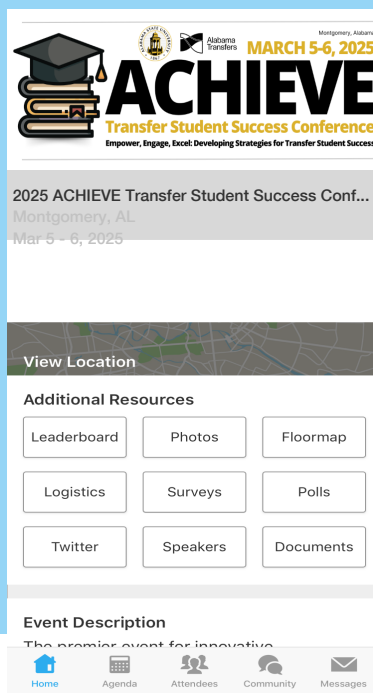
Alabama Transfers

Montgomery, Alabama

MARCH 5-6, 2025

ACHIEVE

Transfer Student Success Conference

Empower, Engage, Excel: Developing Strategies for Transfer Student Success

2025 ACHIEVE Transfer Student Success Conf...

Montgomery, AL

Mar 5 - 6, 2025

View Location

Additional Resources

Leaderboard

Photos

Floormap

Logistics

Surveys

Polls

Twitter

Speakers

Documents

Event Description

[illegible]

Home

Agenda

Attendees

Community

Messages